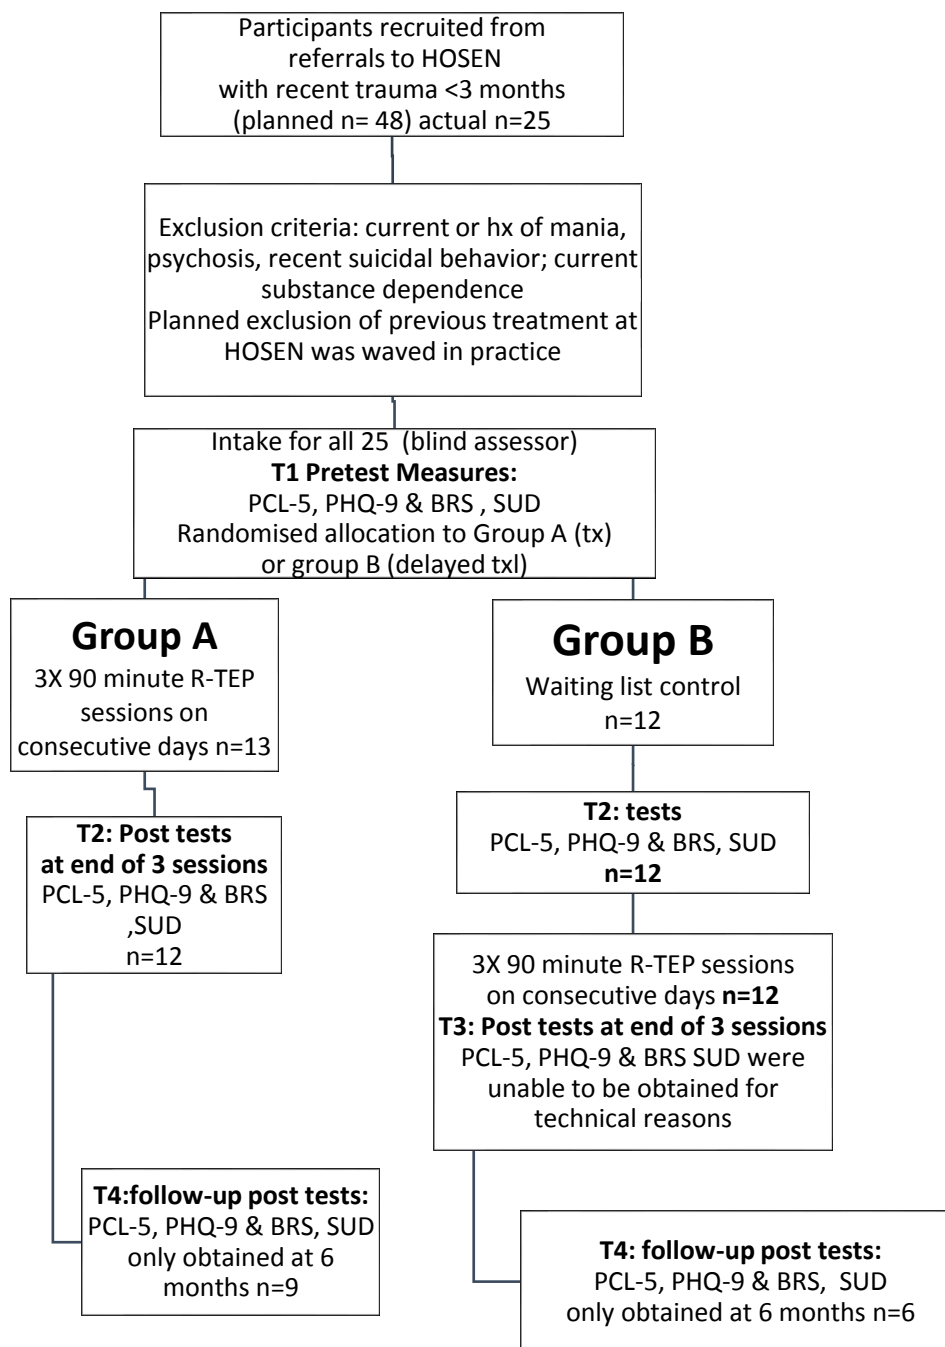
Participants recruited from referrals to HOSEN with recent trauma <3 months (planned n= 48) actual n=25

Exclusion criteria: current or hx of mania, psychosis, recent suicidal behavior; current substance dependence
Planned exclusion of previous treatment at HOSEN was waved in practice

Intake for all 25 (blind assessor)
**T1 Pretest Measures:**
PCL-5, PHQ-9 & BRS , SUD
Randomised allocation to Group A (tx) or group B (delayed txl)

**Group A**
3X 90 minute R-TEP sessions on consecutive days n=13

**T2: Post tests at end of 3 sessions**
PCL-5, PHQ-9 & BRS ,SUD
n=12

**T4:follow-up post tests:**
PCL-5, PHQ-9 & BRS, SUD only obtained at 6 months n=9

**Group B**
Waiting list control
n=12

**T2: tests**
PCL-5, PHQ-9 & BRS, SUD
**n=12**

3X 90 minute R-TEP sessions on consecutive days **n=12**
**T3: Post tests at end of 3 sessions**
PCL-5, PHQ-9 & BRS SUD were unable to be obtained for technical reasons

**T4: follow-up post tests:**
PCL-5, PHQ-9 & BRS, SUD
only obtained at 6 months n=6